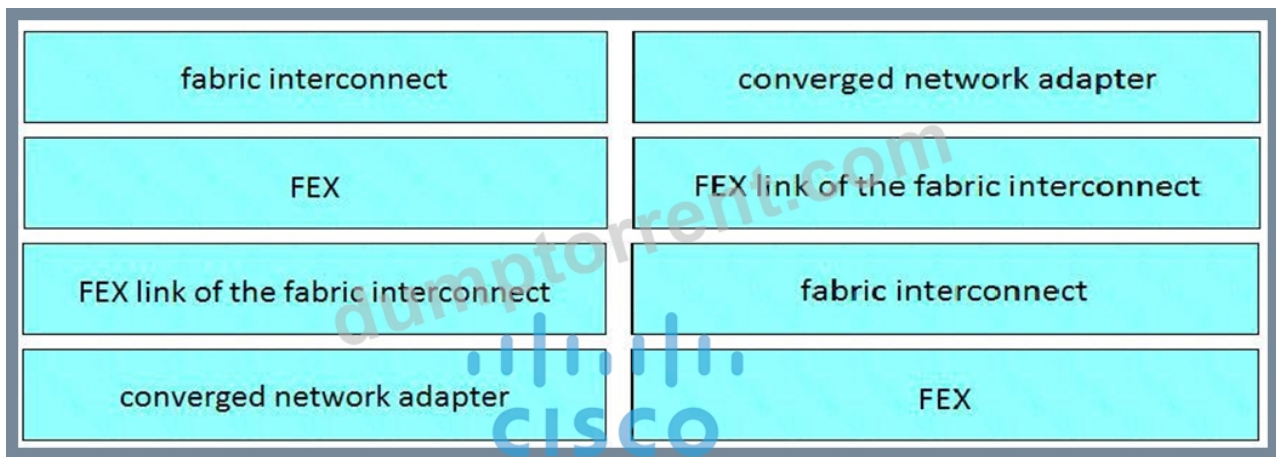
| fabric interconnect | converged network adapter |
|---|---|
| FEX | FEX link of the fabric interconnect |
| FEX link of the fabric interconnect | fabric interconnect |
| converged network adapter | FEX |

dumptorrent.com

CISCO